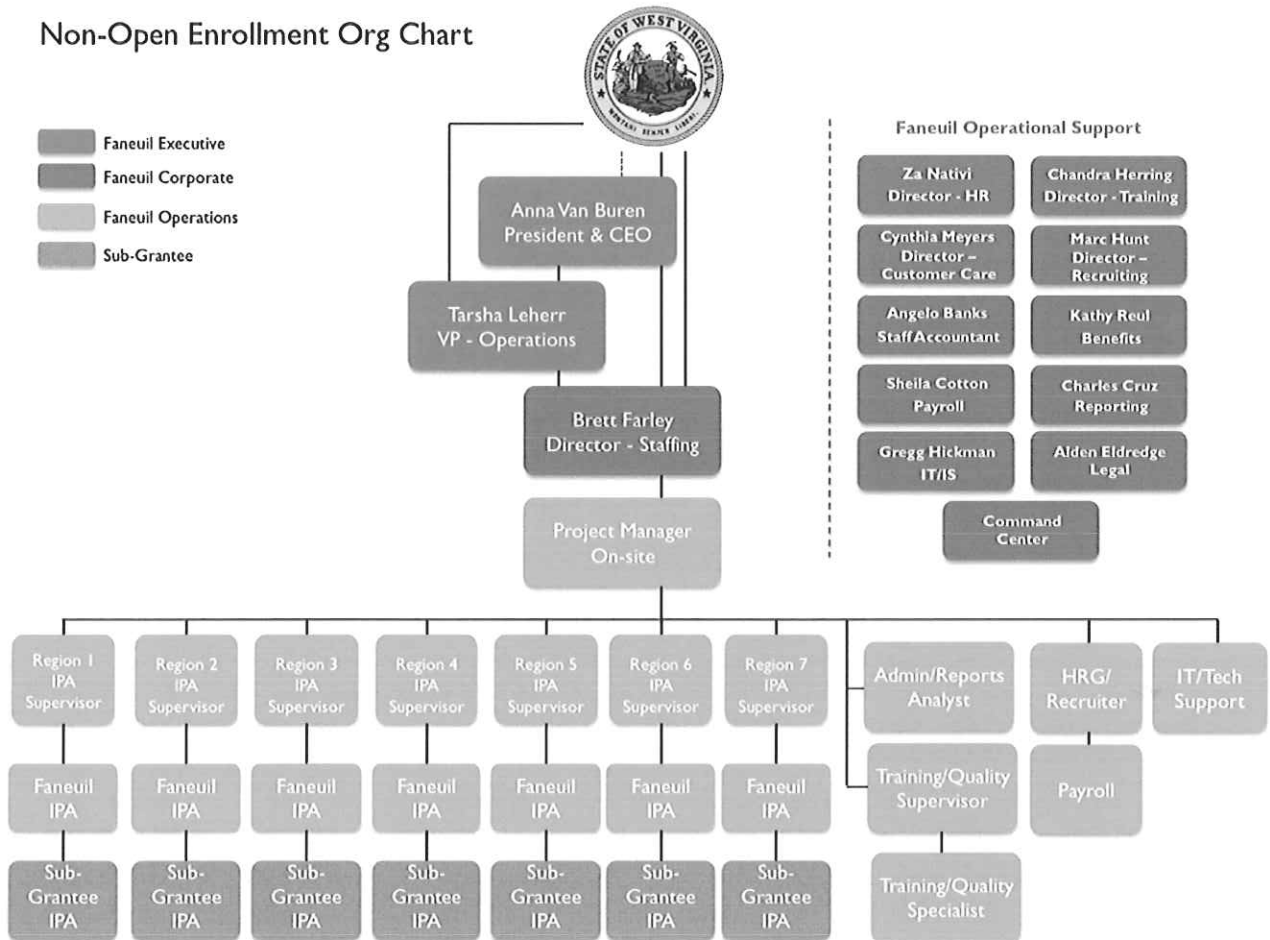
Non-Open Enrollment Org Chart

STATE OF WEST VIRGINIA
MONTANI SEMPER LIBERI

Faneuil Executive
Faneuil Corporate
Faneuil Operations
Sub-Grantee

Anna Van Buren
President & CEO

Tarsha Leherr
VP - Operations

Brett Farley
Director - Staffing

Project Manager
On-site

Faneuil Operational Support

Za Nativi
Director - HR

Chandra Herring
Director - Training

Cynthia Meyers
Director – Customer Care

Marc Hunt
Director – Recruiting

Angelo Banks
Staff Accountant

Kathy Reul
Benefits

Sheila Cotton
Payroll

Charles Cruz
Reporting

Gregg Hickman
IT/IS

Alden Eldredge
Legal

Command Center

Region 1 IPA Supervisor
Region 2 IPA Supervisor
Region 3 IPA Supervisor
Region 4 IPA Supervisor
Region 5 IPA Supervisor
Region 6 IPA Supervisor
Region 7 IPA Supervisor

Admin/Reports Analyst

HRG/ Recruiter

IT/Tech Support

Faneuil IPA
Faneuil IPA
Faneuil IPA
Faneuil IPA
Faneuil IPA
Faneuil IPA
Faneuil IPA

Training/Quality Supervisor

Payroll

Sub-Grantee IPA
Sub-Grantee IPA
Sub-Grantee IPA
Sub-Grantee IPA
Sub-Grantee IPA
Sub-Grantee IPA
Sub-Grantee IPA

Training/Quality Specialist